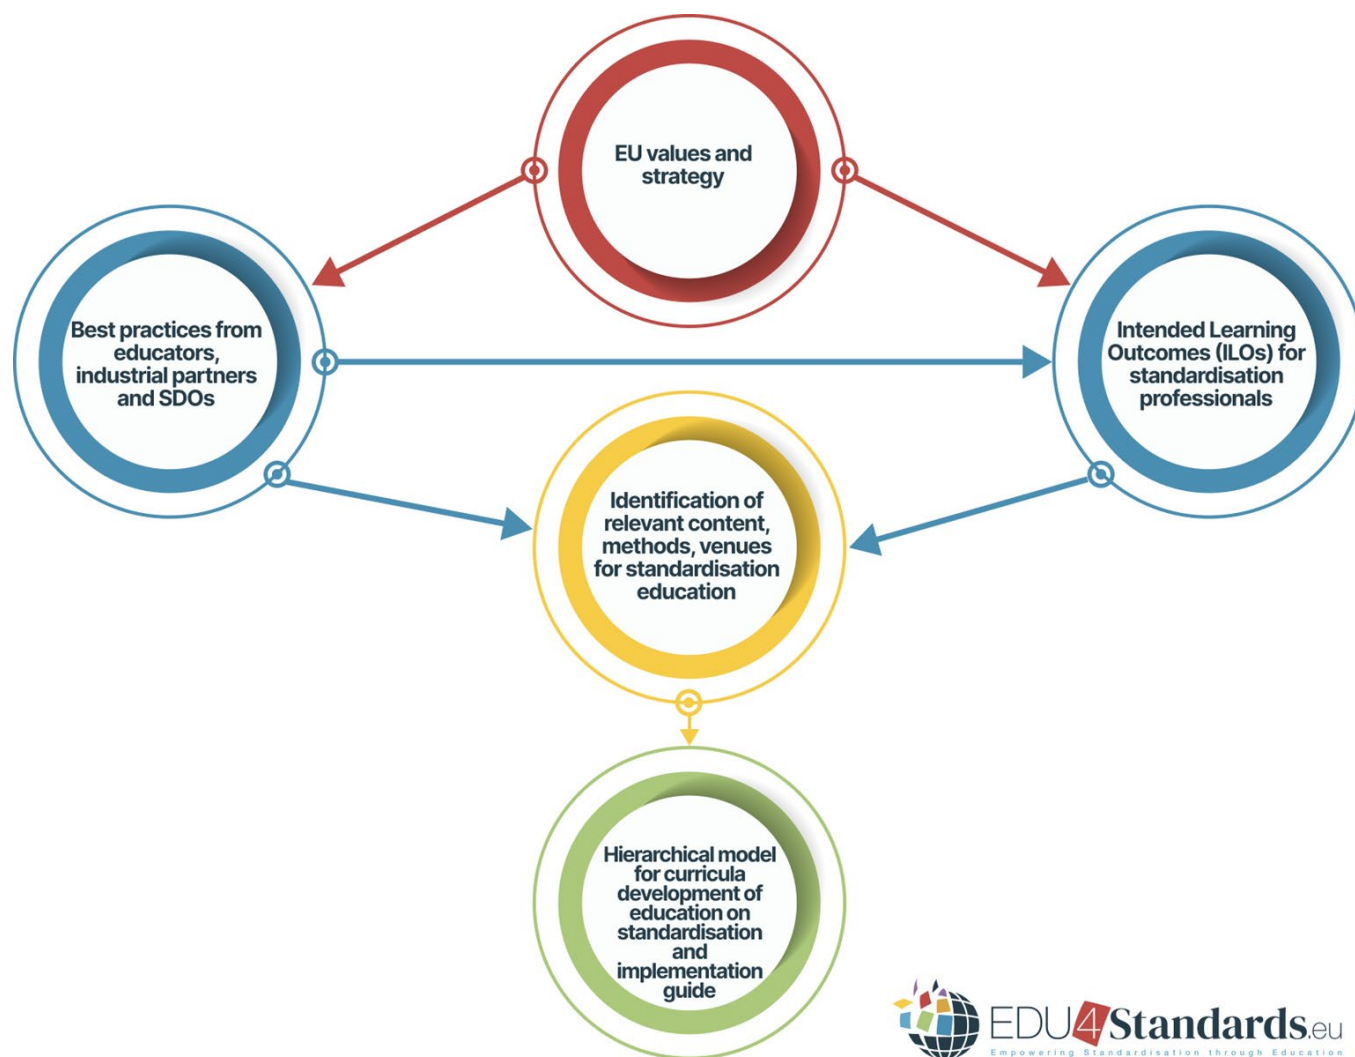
EU values and strategy

Best practices from educators, industrial partners and SDOs

Intended Learning Outcomes (ILOs) for standardisation professionals

Identification of relevant content, methods, venues for standardisation education

Hierarchical model for curricula development of education on standardisation and implementation guide

EDU4Standards.eu
Empowering Standardisation through Education